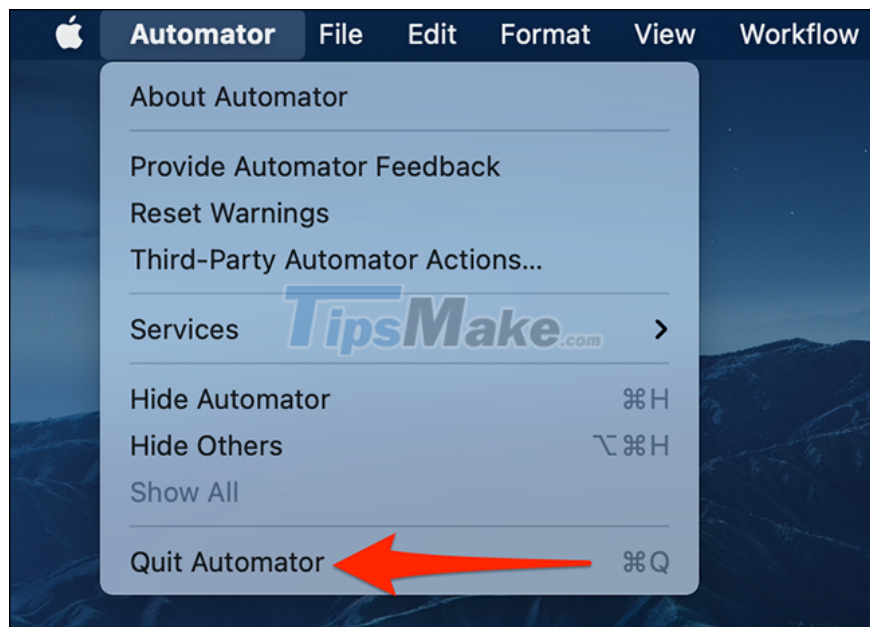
Automator File Edit Format View Workflow

About Automator

Provide Automator Feedback
Reset Warnings
Third-Party Automator Actions...

Services >

TipsMake.com

Hide Automator ⌘H
Hide Others ⌥⌘H
Show All

Quit Automator ⌘Q